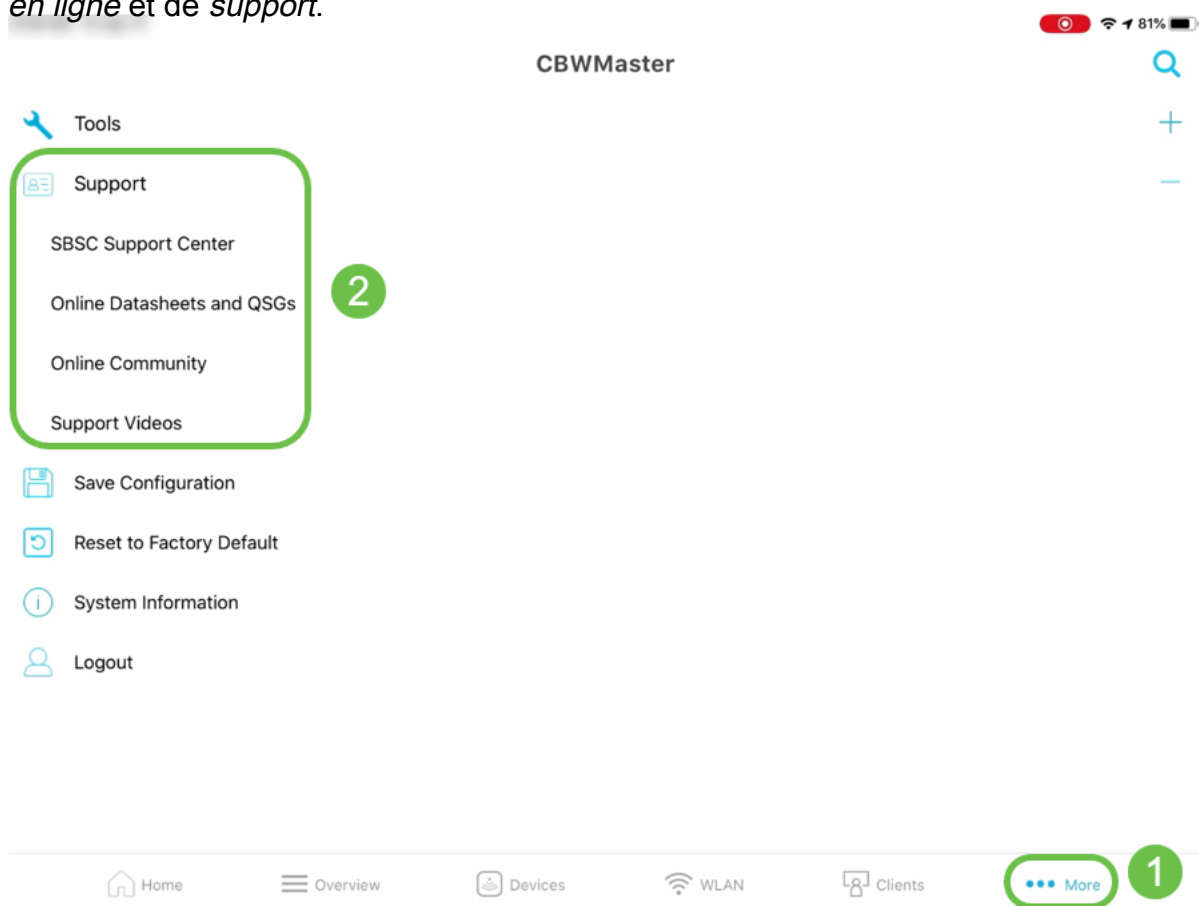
en ligne et de support.

81%

CBWMaster

Tools

Support

SBSC Support Center

Online Datasheets and QSGs

Online Community

Support Videos

2

Save Configuration

Reset to Factory Default

System Information

Logout

Home Overview Devices WLAN Clients More

1